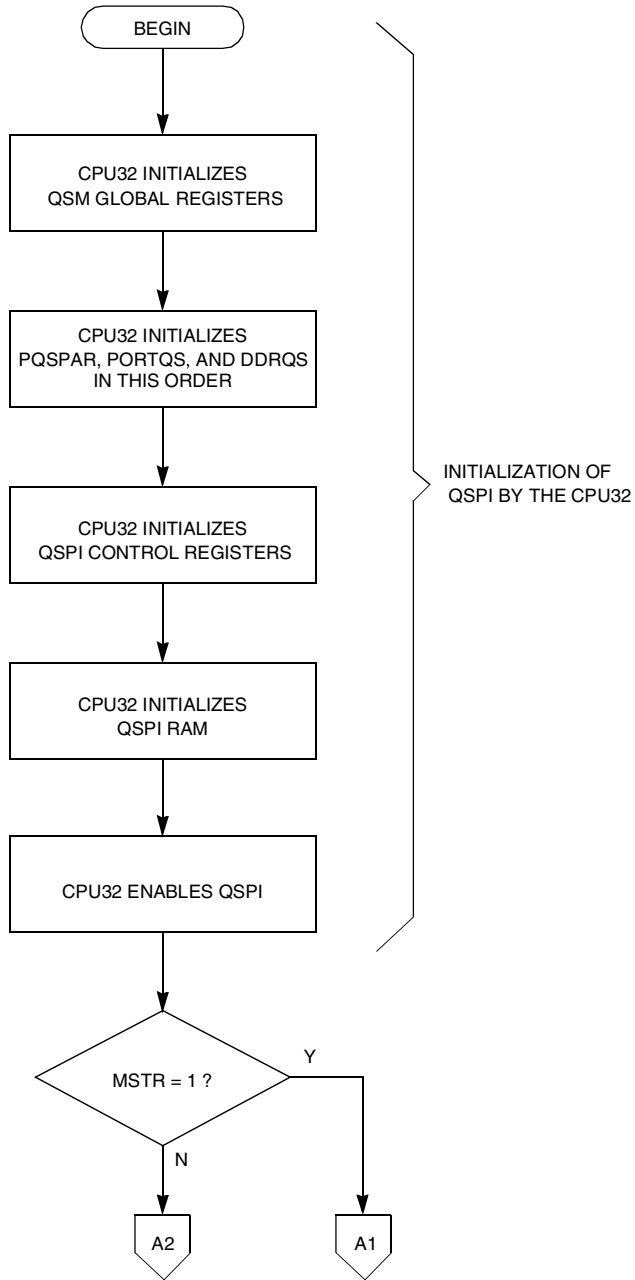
BEGIN

CPU32 INITIALIZES QSM GLOBAL REGISTERS

CPU32 INITIALIZES PQSPAR, PORTQS, AND DDRQS IN THIS ORDER

INITIALIZATION OF QSPI BY THE CPU32

CPU32 INITIALIZES QSPI CONTROL REGISTERS

CPU32 INITIALIZES QSPI RAM

CPU32 ENABLES QSPI

MSTR = 1 ?

Y

N

A2

A1